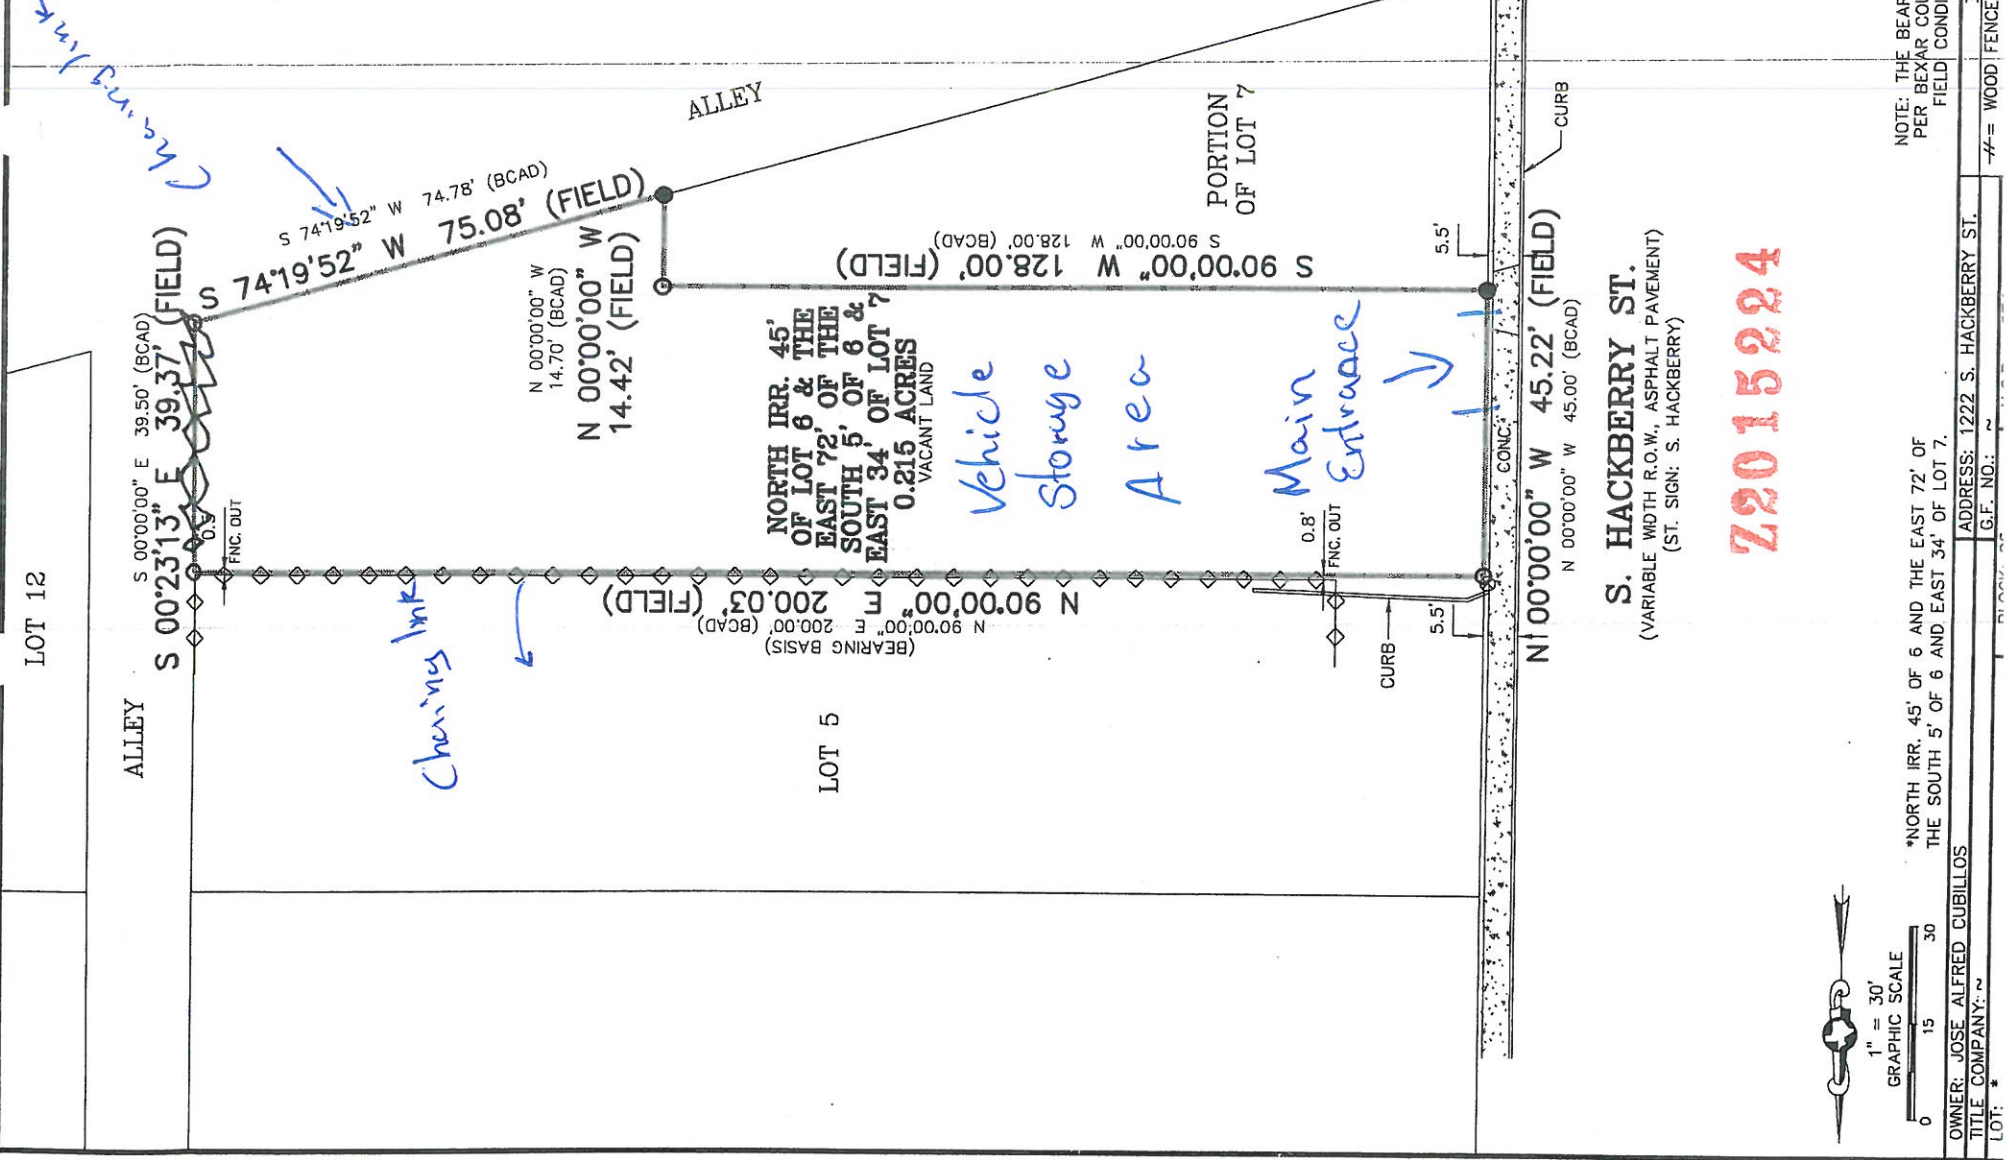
ALLEY

PORTION OF LOT 7

CURB

S 74°19'52" W 74.78' (BCAD)
S 74°19'52" W 75.08' (FIELD)

Chain link

N 00°00'00" W 14.70' (BCAD)
N 00°00'00" W 14.42' (FIELD)

S 90°00'00" W 128.00' (BCAD)
S 90°00'00" W 128.00' (FIELD)

5.5'

S 00°00'00" E 39.50' (BCAD)
S 00°23'13" E 39.37' (FIELD)

0.5'
FNC. OUT

NORTH IRR. 45' OF LOT 6 & THE EAST 72' OF THE SOUTH 5' OF 6 & EAST 34' OF LOT 7
0.215 ACRES
VACANT LAND

Vehicle Storage Area

Main Entrance

N 00°00'00" W 45.22' (FIELD)
N 00°00'00" W 45.00' (BCAD)

CONC.

S. HACKBERRY ST.
(VARIABLE WIDTH R.O.W., ASPHALT PAVEMENT)
(ST. SIGN: S. HACKBERRY)

Z2015224

0.8'
FNC. OUT

LOT 12

N 90°00'00" E 200.03' (FIELD)
N 90°00'00" E 200.00' (BCAD)
(BEARING BASIS)

5.5'

CURB

Chain link

ALLEY

LOT 5

NOTE: THE BEAR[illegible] PER BEXAR CO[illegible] FIELD CONDI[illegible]

*NORTH IRR. 45' OF 6 AND THE EAST 72' OF THE SOUTH 5' OF 6 AND EAST 34' OF LOT 7.

1" = 30'
GRAPHIC SCALE
0 15 30

OWNER: JOSE ALFRED CUBILLOS
TITLE COMPANY: ~
LOT: *
ADDRESS: 1222 S. HACKBERRY ST.
G.F. NO.: ~
-//- = WOOD FENCE